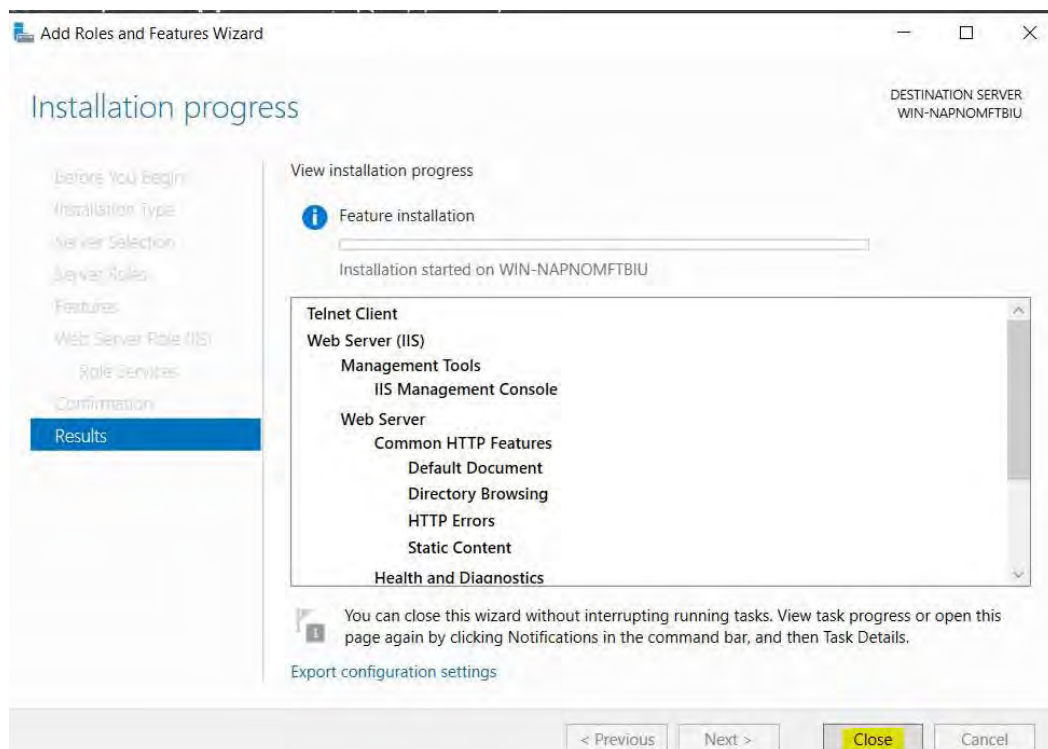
Add Roles and Features Wizard

Installation progress

DESTINATION SERVER
WIN-NAPNOMFTBIU

Before You Begin
Installation Type
Server Selection
Server Roles
Features
Web Server Role (IIS)
Role Services
Confirmation
Results

View installation progress

Feature installation

Installation started on WIN-NAPNOMFTBIU

Telnet Client
Web Server (IIS)
Management Tools
IIS Management Console
Web Server
Common HTTP Features
Default Document
Directory Browsing
HTTP Errors
Static Content
Health and Diagnostics

You can close this wizard without interrupting running tasks. View task progress or open this page again by clicking Notifications in the command bar, and then Task Details.

Export configuration settings

< Previous
Next >
Close
Cancel